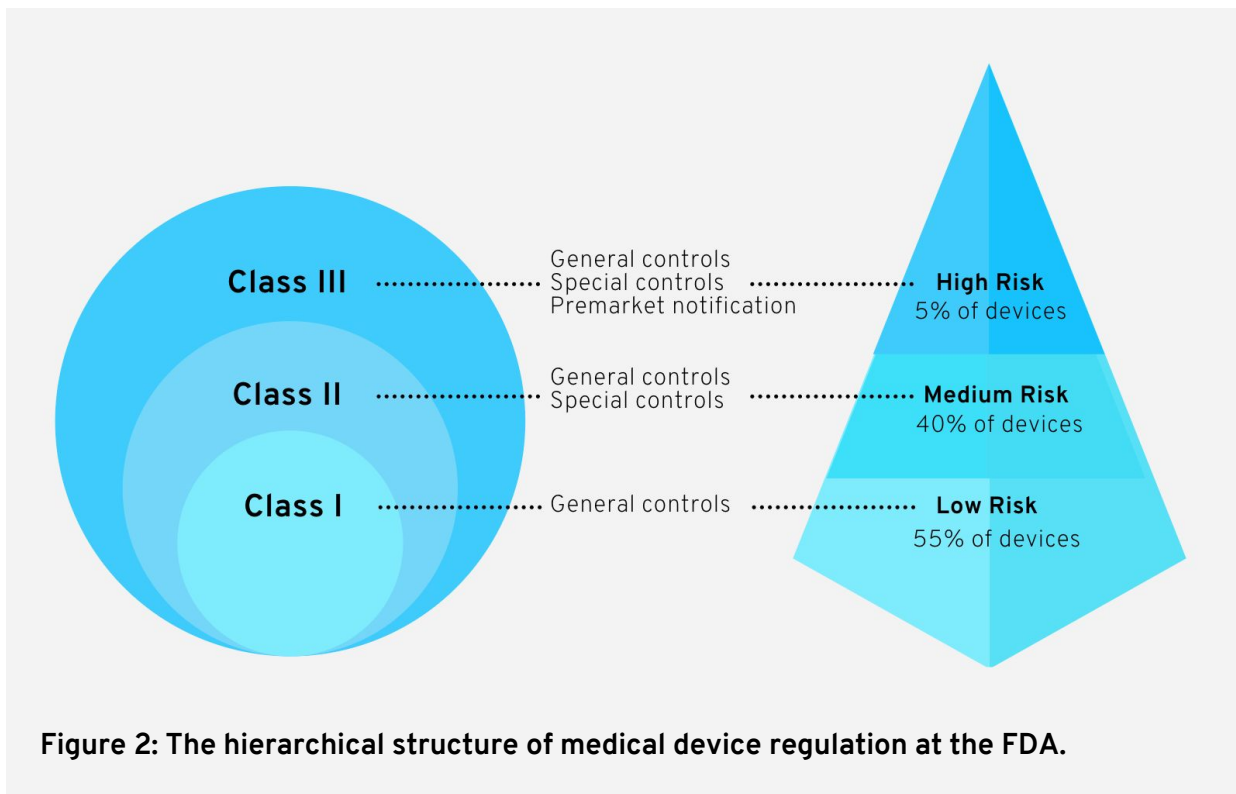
Class III

General controls
Special controls
Premarket notification

High Risk
5% of devices

Class II

General controls
Special controls

Medium Risk
40% of devices

Class I

General controls

Low Risk
55% of devices

Figure 2: The hierarchical structure of medical device regulation at the FDA.